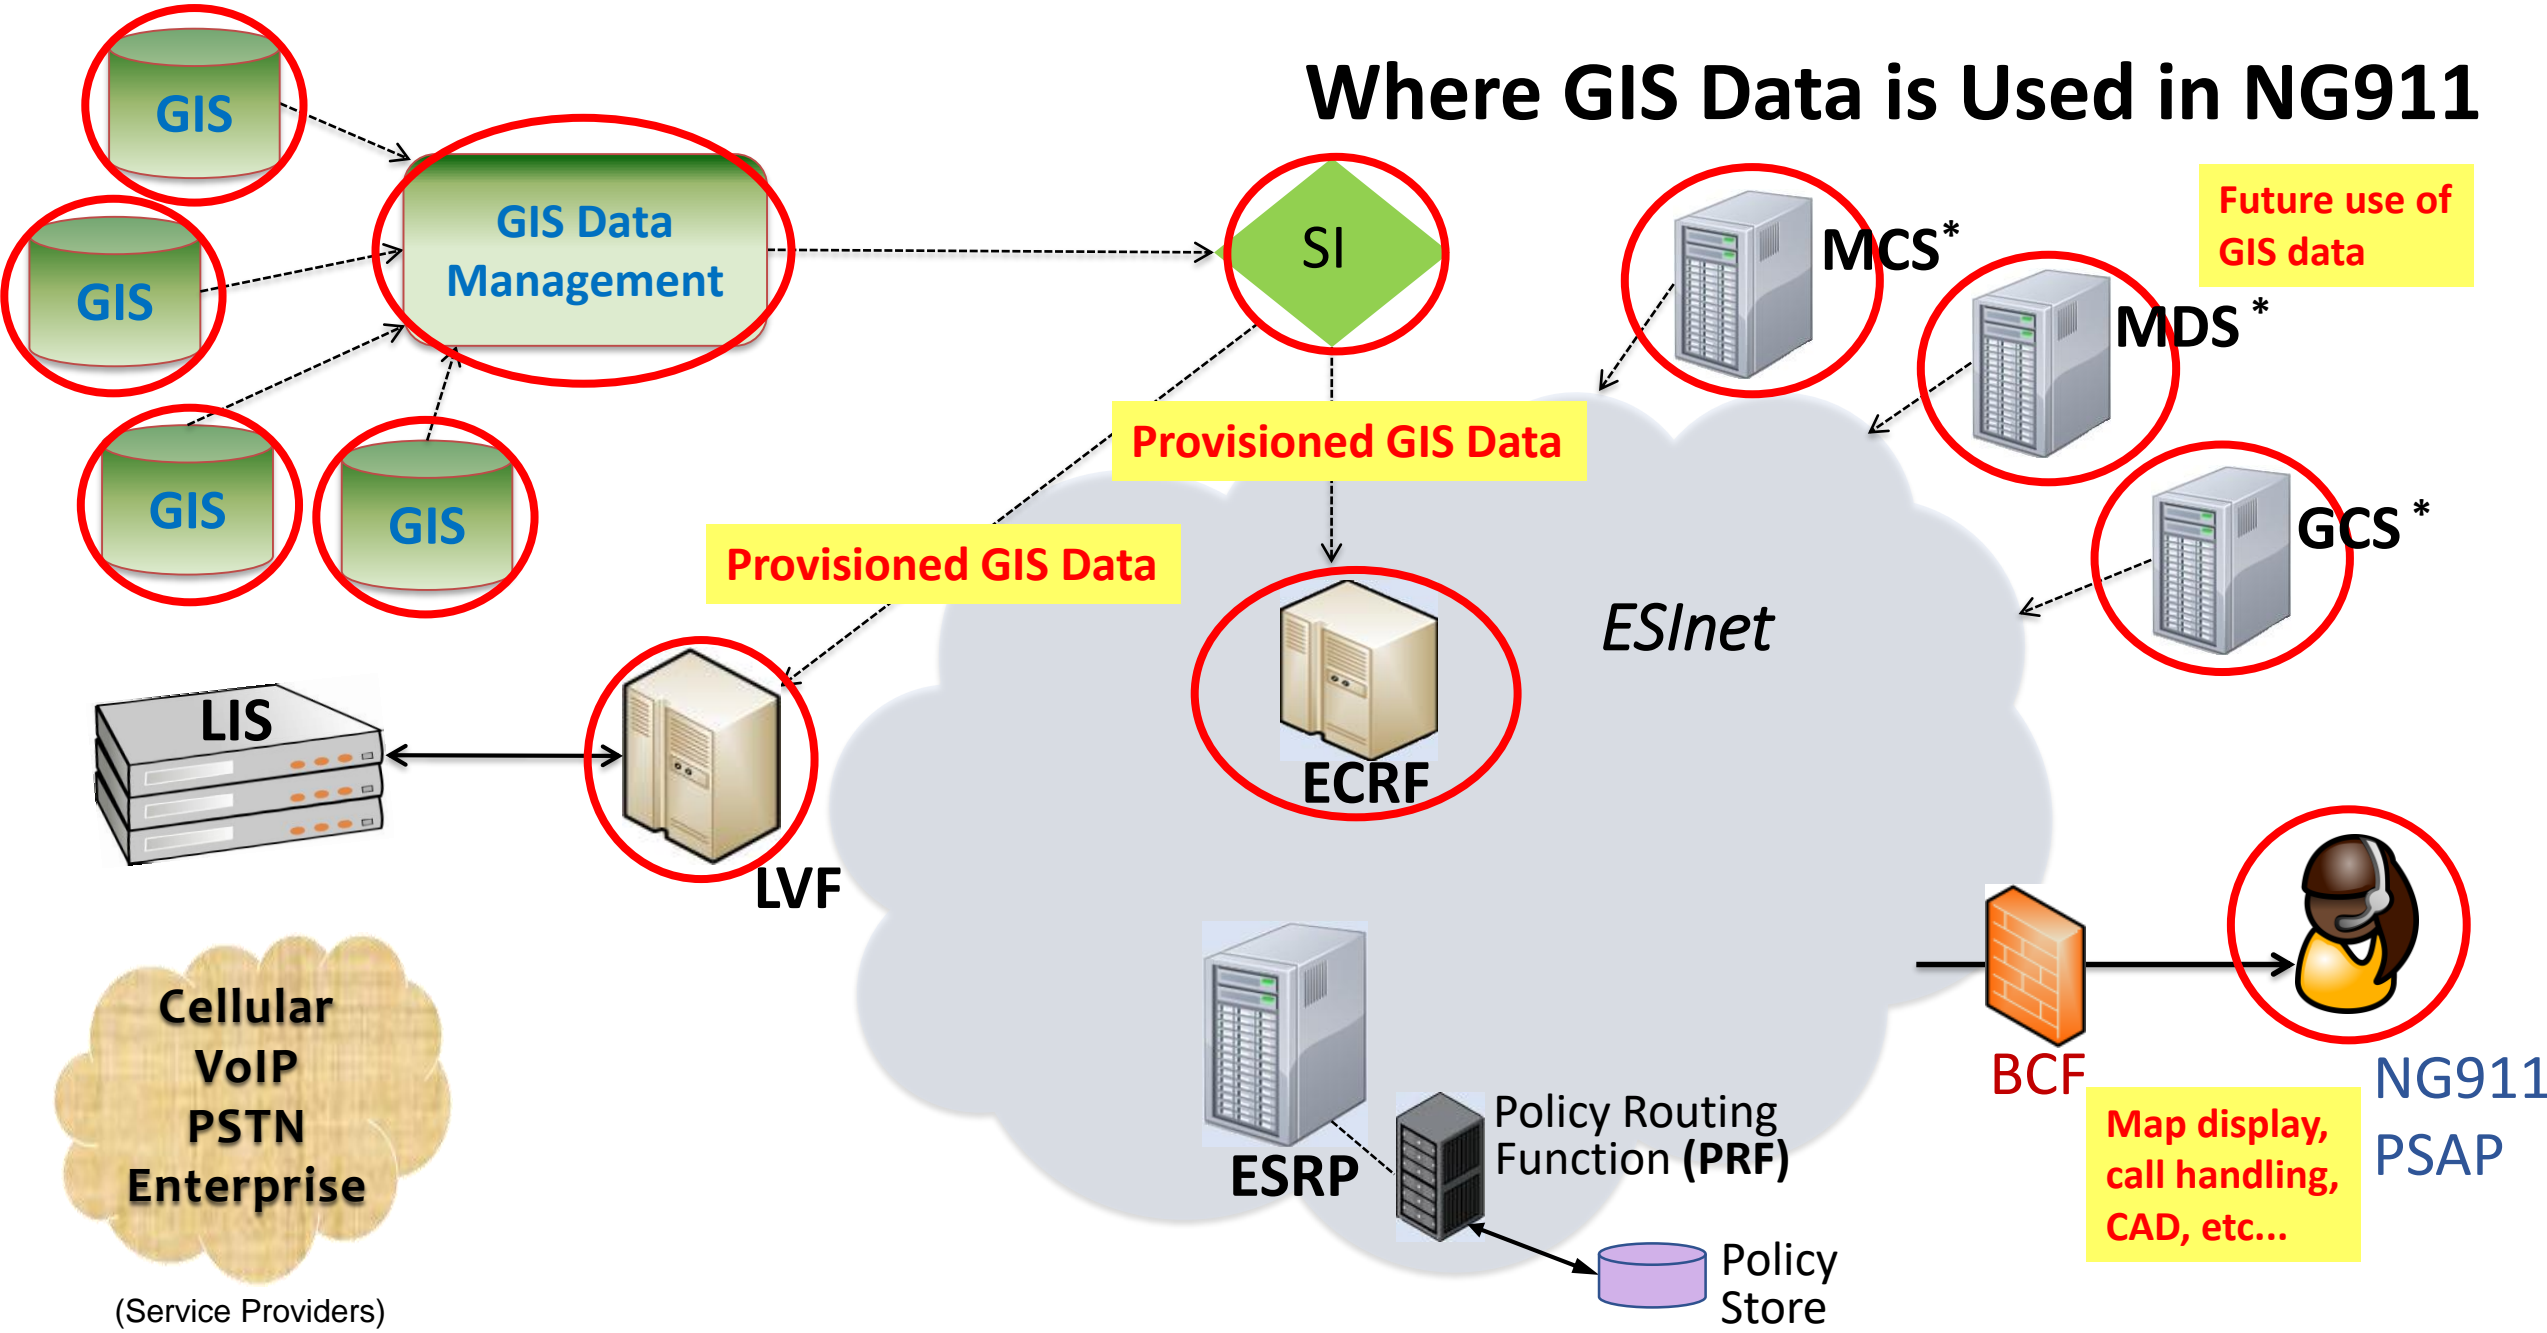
Where GIS Data is Used in NG911

GIS

GIS

GIS

GIS

GIS Data Management

SI

MCS*

MDS *

GCS *

Future use of GIS data

Provisioned GIS Data

Provisioned GIS Data

ESInet

ECRF

LIS

LVF

Cellular
VoIP
PSTN
Enterprise

(Service Providers)

ESRP

Policy Routing Function (PRF)

Policy Store

BCF

NG911 PSAP

Map display, call handling, CAD, etc...